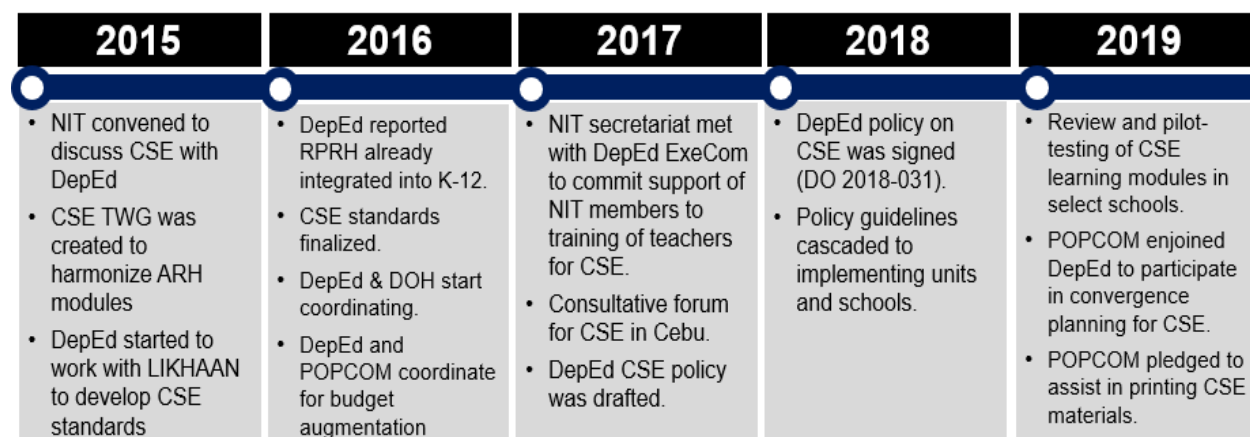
2015

2016

2017

2018

2019

- NIT convened to discuss CSE with DepEd
- CSE TWG was created to harmonize ARH modules
- DepEd started to work with LIKHAAN to develop CSE standards

- DepEd reported RPRH already integrated into K-12.
- CSE standards finalized.
- DepEd & DOH start coordinating.
- DepEd and POPCOM coordinate for budget augmentation

- NIT secretariat met with DepEd ExeCom to commit support of NIT members to training of teachers for CSE.
- Consultative forum for CSE in Cebu.
- DepEd CSE policy was drafted.

- DepEd policy on CSE was signed (DO 2018-031).
- Policy guidelines cascaded to implementing units and schools.

- Review and pilot-testing of CSE learning modules in select schools.
- POPCOM enjoined DepEd to participate in convergence planning for CSE.
- POPCOM pledged to assist in printing CSE materials.